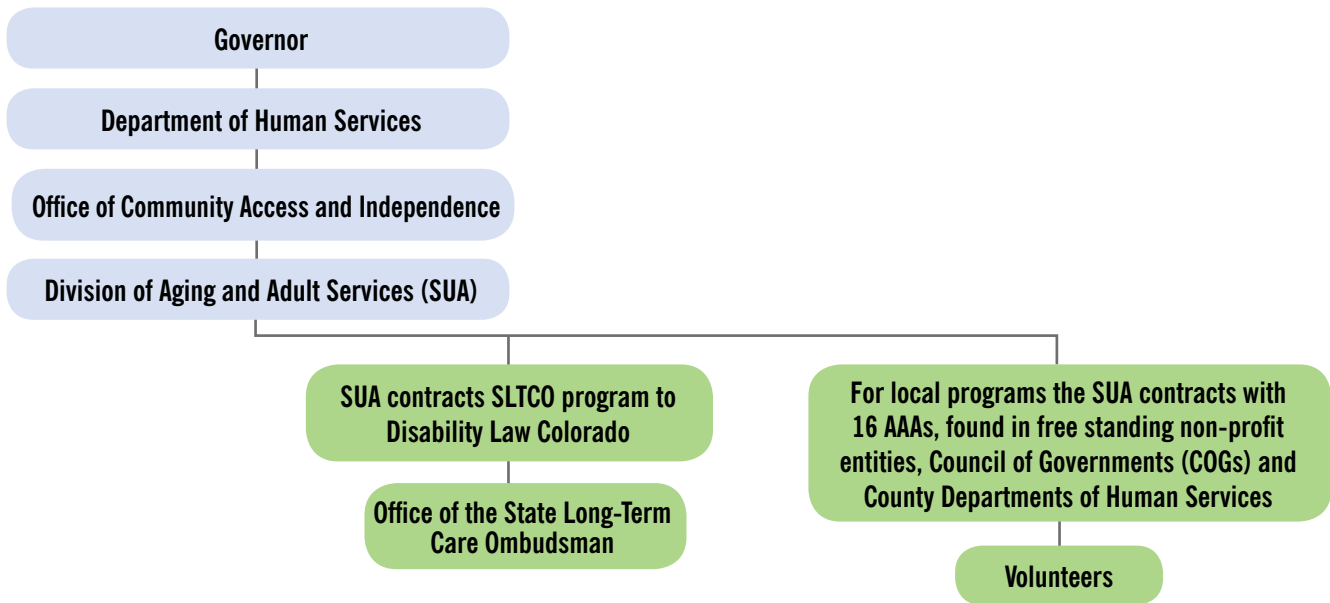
Governor

Department of Human Services

Office of Community Access and Independence

Division of Aging and Adult Services (SUA)

SUA contracts SLTCO program to Disability Law Colorado

Office of the State Long-Term Care Ombudsman

For local programs the SUA contracts with 16 AAAs, found in free standing non-profit entities, Council of Governments (COGs) and County Departments of Human Services

Volunteers